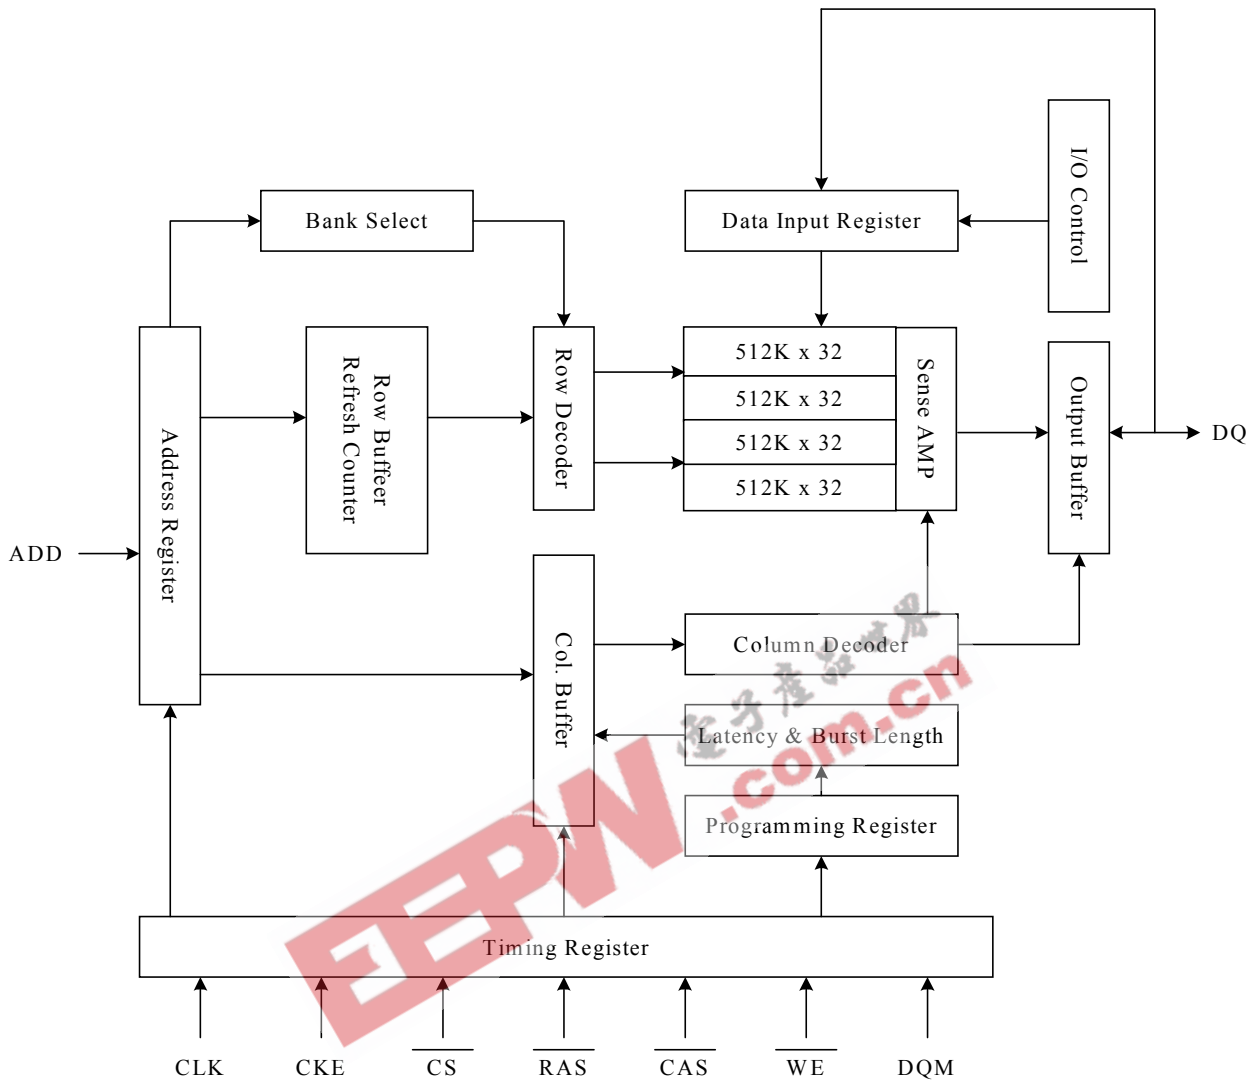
Bank Select

Data Input Register

I/O Control

Address Register

Row Buffer Refresh Counter

Row Decoder

512K x 32

512K x 32

512K x 32

512K x 32

Sense AMP

Output Buffer

DQ

ADD

Col. Buffer

Column Decoder

Latency & Burst Length

Programming Register

Timing Register

CLK

CKE

$\overline{CS}$

$\overline{RAS}$

$\overline{CAS}$

$\overline{WE}$

DQM

EEPW.com.cn

电子产品世界